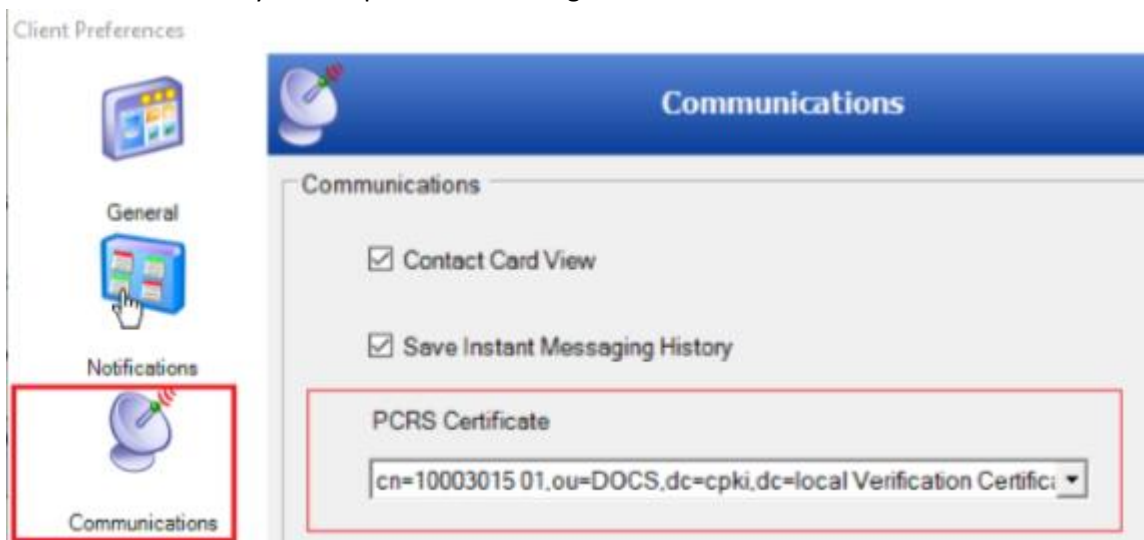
Client Preferences

General

Notifications

Communications

Communications

Communications

☑ Contact Card View

☑ Save Instant Messaging History

PCRS Certificate

cn=10003015 01,ou=DOCS,dc=cpki,dc=local Verification Certific